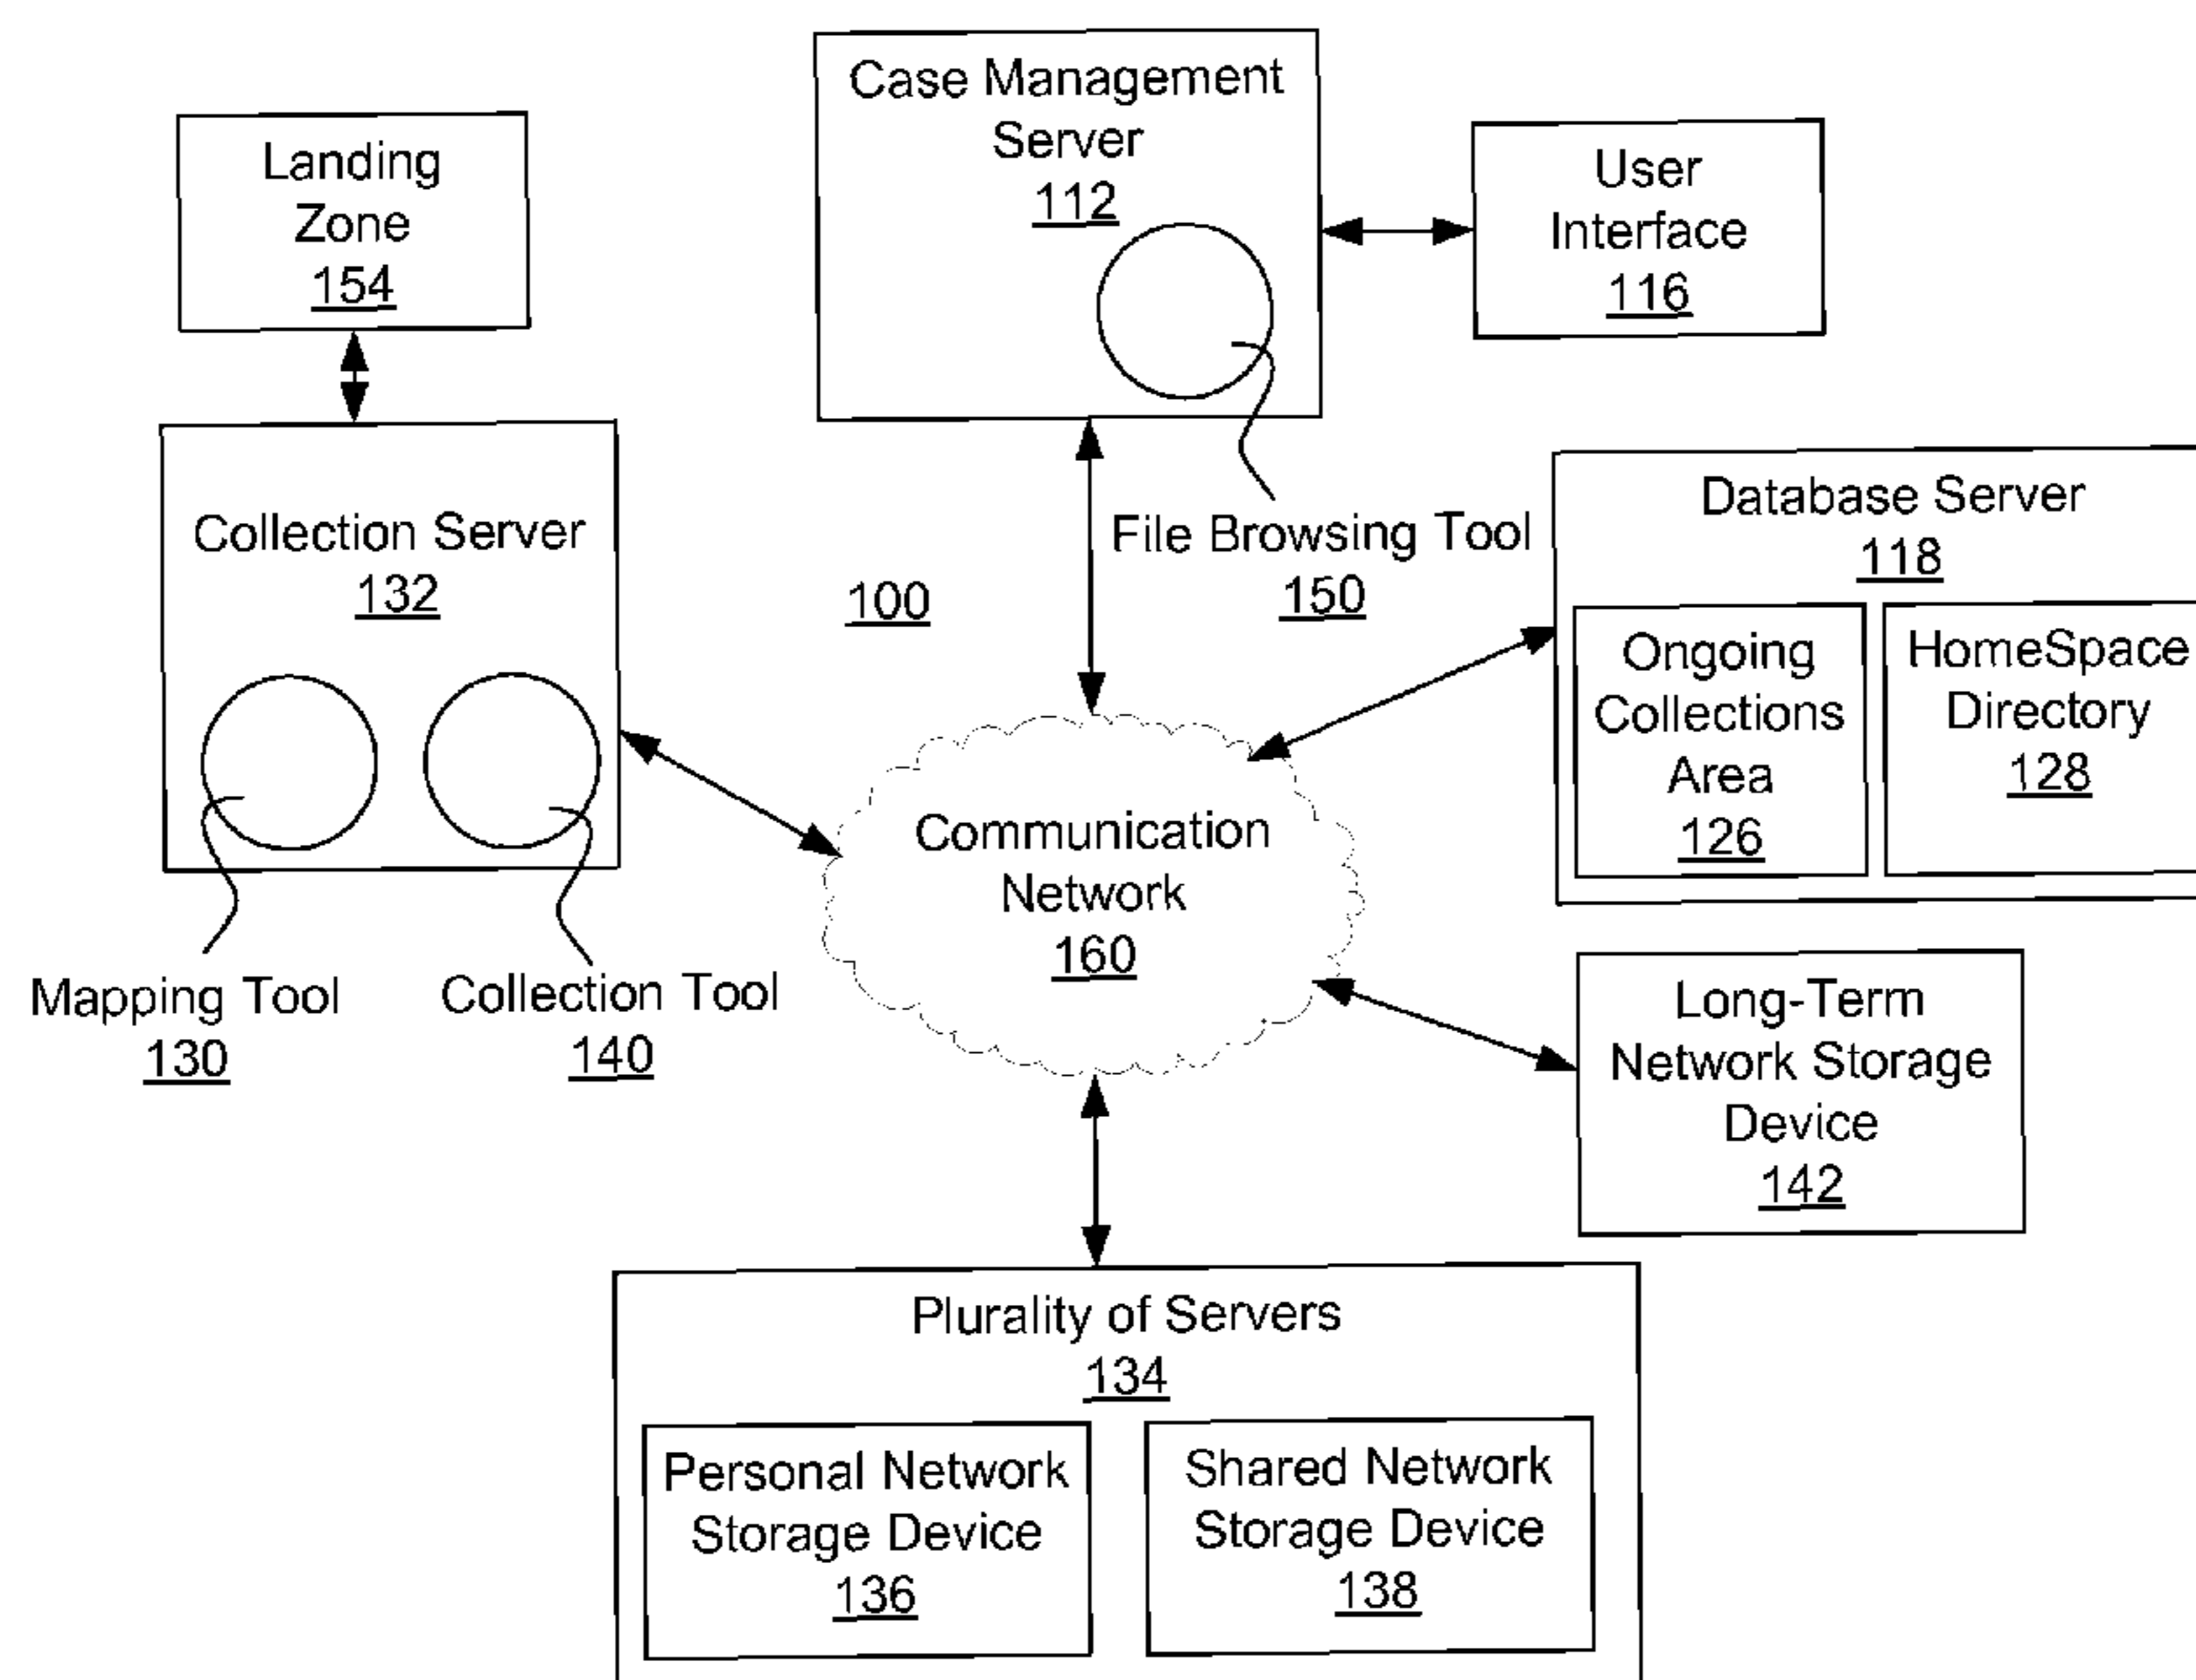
Landing Zone
154

Case Management Server
112

User Interface
116

Collection Server
132

100

File Browsing Tool
150

Database Server
118

Ongoing Collections Area
126

HomeSpace Directory
128

Communication Network
160

Mapping Tool
130

Collection Tool
140

Long-Term Network Storage Device
142

Plurality of Servers
134

Personal Network Storage Device
136

Shared Network Storage Device
138